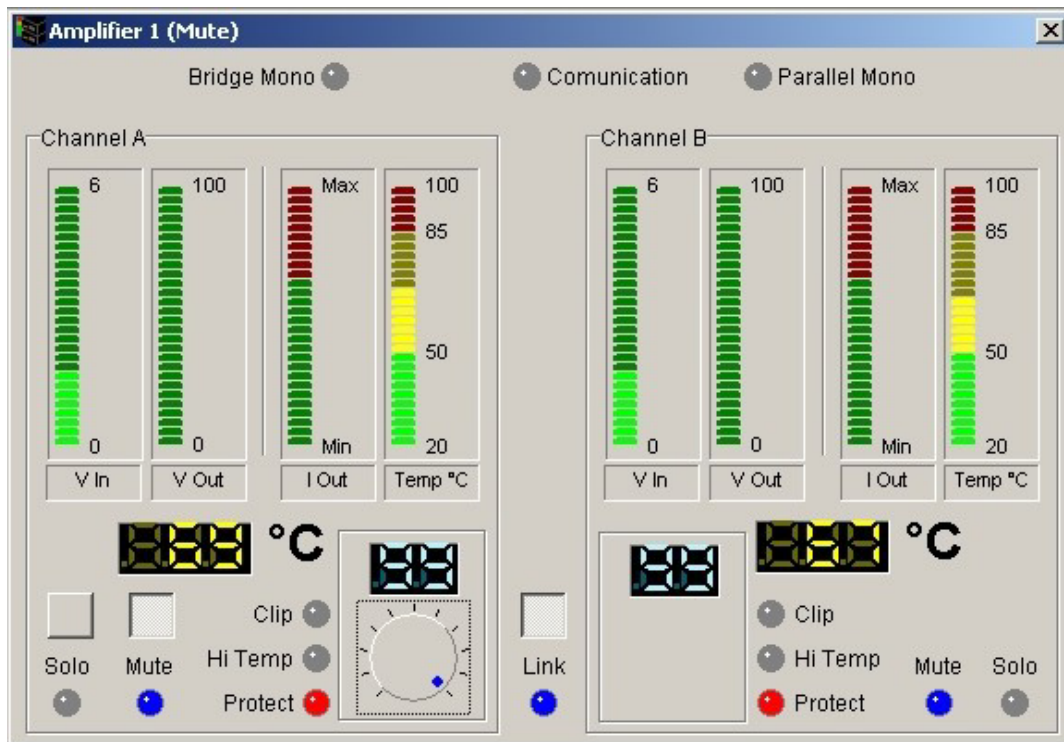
Amplifier 1 (Mute)

Bridge Mono

Comunication

Parallel Mono

Channel A

6

0

100

0

Max

Min

100

85

50

20

V In

V Out

I Out

Temp °C

°C

Solo

Mute

Clip

Hi Temp

Protect

Link

Channel B

6

0

100

0

Max

Min

100

85

50

20

V In

V Out

I Out

Temp °C

°C

Clip

Hi Temp

Protect

Mute

Solo